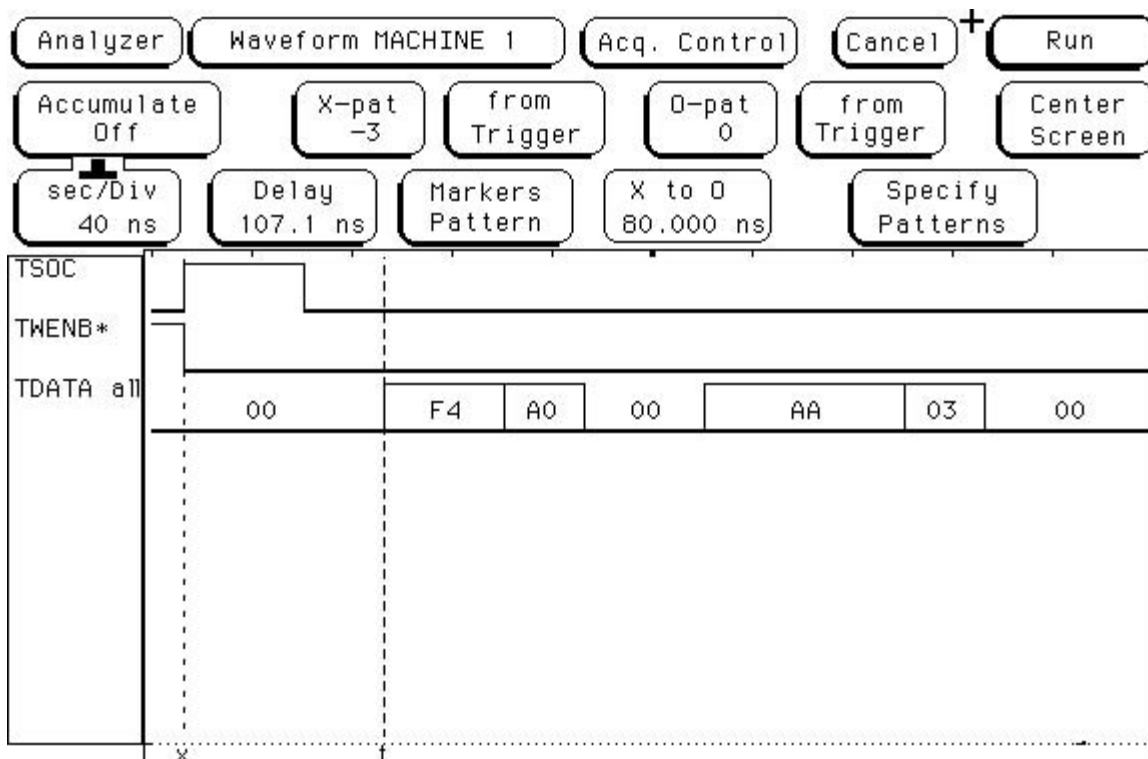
Analyzer Waveform MACHINE 1 Acq. Control Cancel Run

Accumulate Off

X-pat -3

from Trigger

O-pat 0

from Trigger

Center Screen

sec/Div 40 ns

Delay 107.1 ns

Markers Pattern

X to O 80.000 ns

Specify Patterns

TSOC

TWENB*

TDATA all

| 00 | F4 | A0 | 00 | AA | 03 | 00 |
|---|---|---|---|---|---|---|

x

f